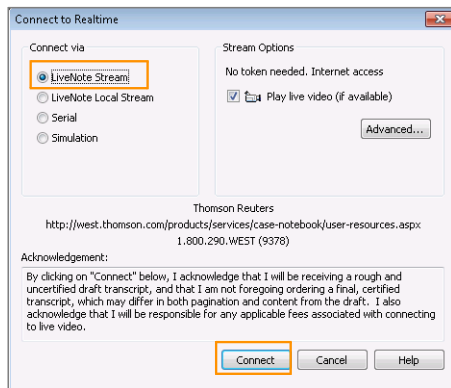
Connect to Realtime

Connect via

LiveNote Stream

LiveNote Local Stream

Serial

Simulation

Stream Options

No token needed. Internet access

Play live video (if available)

Advanced...

Thomson Reuters

http://west.thomson.com/products/services/case-notebook/user-resources.aspx

1.800.290.WEST (9378)

Acknowledgement:

By clicking on "Connect" below, I acknowledge that I will be receiving a rough and uncertified draft transcript, and that I am not foregoing ordering a final, certified transcript, which may differ in both pagination and content from the draft. I also acknowledge that I will be responsible for any applicable fees associated with connecting to live video.

Connect

Cancel

Help